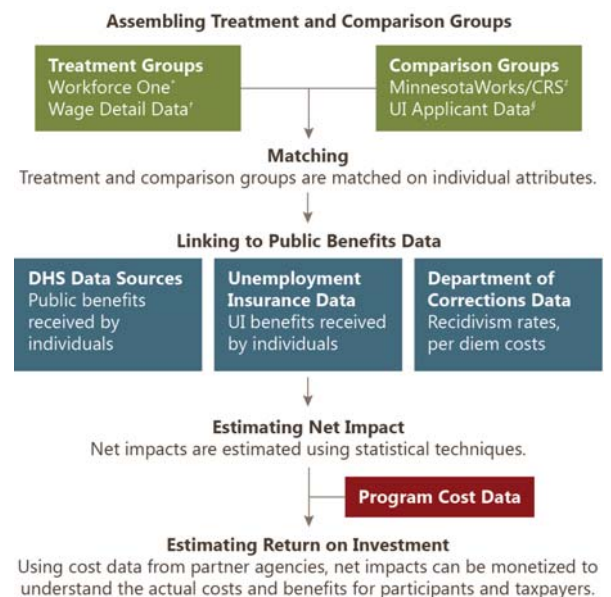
Assembling Treatment and Comparison Groups

Treatment Groups
Workforce One*
Wage Detail Data†

Comparison Groups
MinnesotaWorks/CRS‡
UI Applicant Data#

Matching
Treatment and comparison groups are matched on individual attributes.

Linking to Public Benefits Data

DHS Data Sources
Public benefits received by individuals

Unemployment Insurance Data
UI benefits received by individuals

Department of Corrections Data
Recidivism rates, per diem costs

Estimating Net Impact
Net impacts are estimated using statistical techniques.

Program Cost Data

Estimating Return on Investment
Using cost data from partner agencies, net impacts can be monetized to understand the actual costs and benefits for participants and taxpayers.